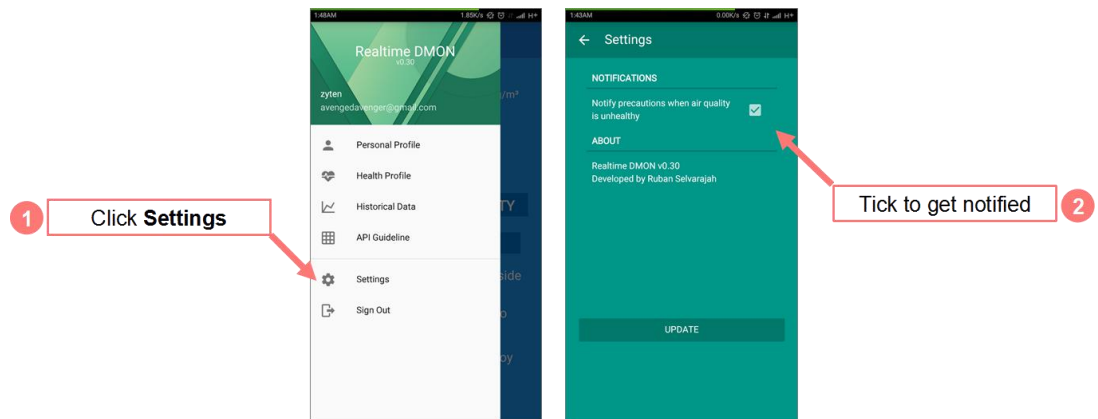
1

Click **Settings**

1:48AM 1.85K/s H+

Realtime DMON
v0.30

zyten
avengedavenger@gmail.com

/m³

Personal Profile

Health Profile

Historical Data

TY

API Guideline

Settings

side

Sign Out

o

oy

1:43AM 0.00K/s H+

Settings

NOTIFICATIONS

Notify precautions when air quality is unhealthy

ABOUT

Realtime DMON v0.30
Developed by Ruban Selvarajah

UPDATE

Tick to get notified

2